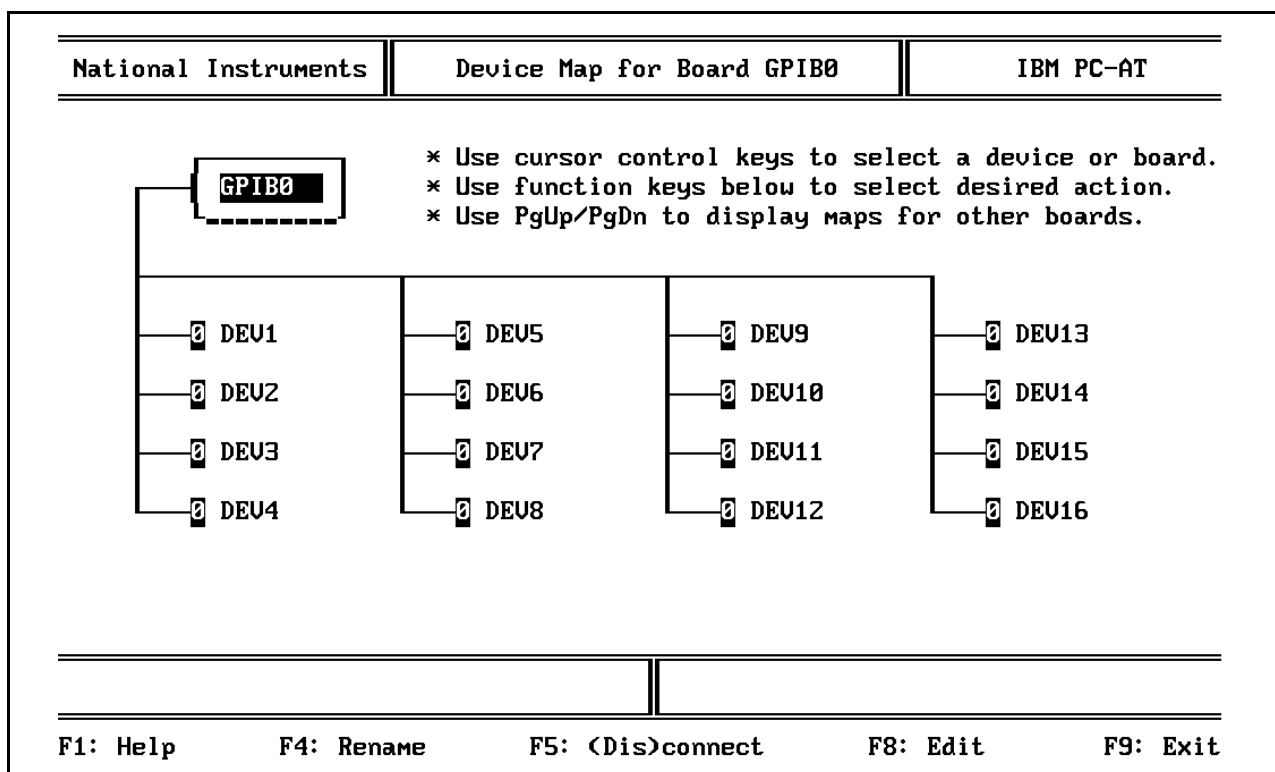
National Instruments | Device Map for Board GPIB0 | IBM PC-AT

GPIB0

* Use cursor control keys to select a device or board.
* Use function keys below to select desired action.
* Use PgUp/PgDn to display maps for other boards.

0 DEV1
0 DEV2
0 DEV3
0 DEV4

0 DEV5
0 DEV6
0 DEV7
0 DEV8

0 DEV9
0 DEV10
0 DEV11
0 DEV12

0 DEV13
0 DEV14
0 DEV15
0 DEV16

F1: Help F4: Rename F5: (Dis)connect F8: Edit F9: Exit